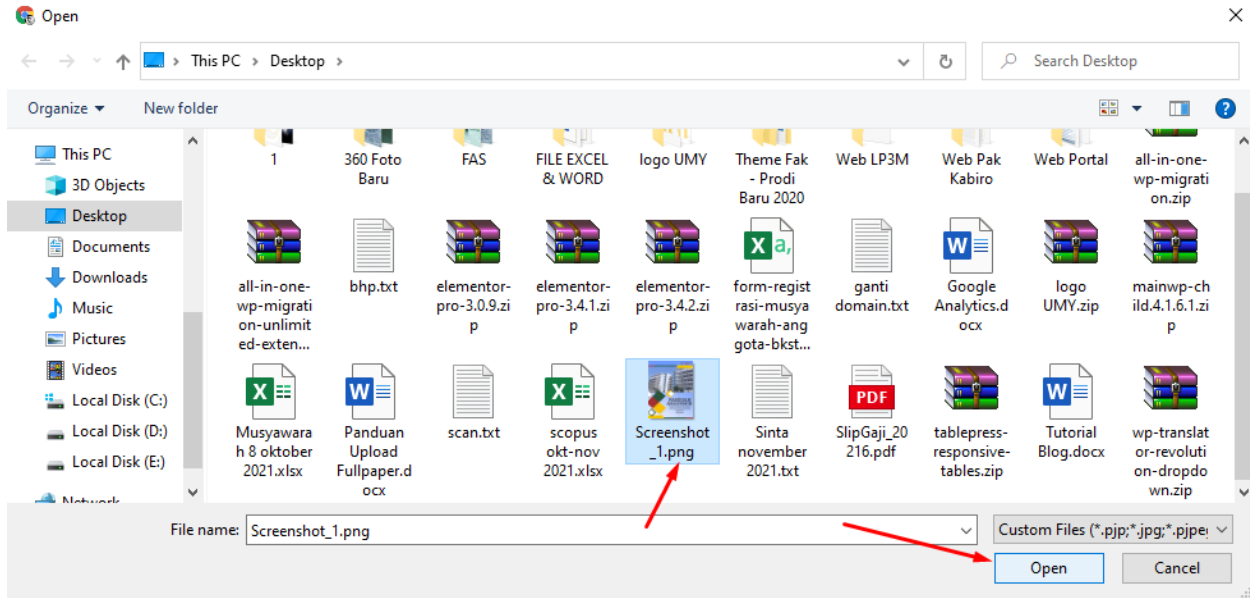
Open

This PC > Desktop >

Search Desktop

Organize ▾ New folder

This PC
3D Objects
Desktop
Documents
Downloads
Music
Pictures
Videos
Local Disk (C:)
Local Disk (D:)
Local Disk (E:)
Network

1
360 Foto Baru
FAS
FILE EXCEL & WORD
logo UMY
Theme Fak - Prodi Baru 2020
Web LP3M
Web Pak Kabiro
Web Portal
all-in-one-wp-migration.zip

all-in-one-wp-migration-unlimited-exten...
bhp.txt
elementor-pro-3.0.9.zip
elementor-pro-3.4.1.zip
elementor-pro-3.4.2.zip
form-registrasi-musyawarah-anggota-bkst...
ganti domain.txt
Google Analytics.docx
logo UMY.zip
mainwp-child.4.1.6.1.zip

Musyawarah 8 oktober 2021.xlsx
Panduan Upload Fullpaper.docx
scan.txt
scopus okt-nov 2021.xlsx
Screenshot_1.png
Sinta november 2021.txt
SlipGaji_20216.pdf
tablepress-responsive-tables.zip
Tutorial Blog.docx
wp-translator-revolution-dropdown.zip

File name: Screenshot_1.png
Custom Files (*.pjp;*.jpg;*.pjpe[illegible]
Open
Cancel